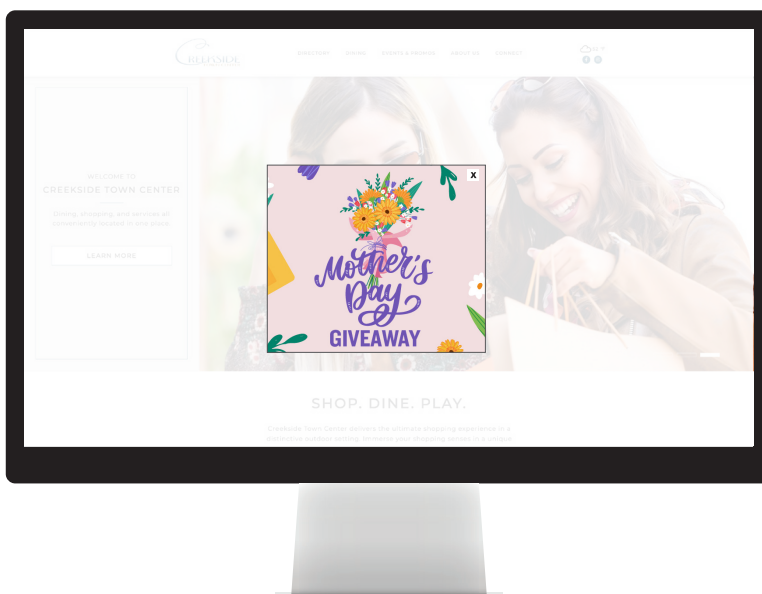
CREEKSIDE

DIRECTORY DINING EVENTS & PROMOS ABOUT US CONTACT

WELCOME TO

CREEKSIDE TOWN CENTER

Dining, shopping, and services all conveniently located in one place.

LEARN MORE

x

Mother's Day

GIVEAWAY

SHOP. DINE. PLAY.

Creekside Town Center delivers the ultimate shopping experience in a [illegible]